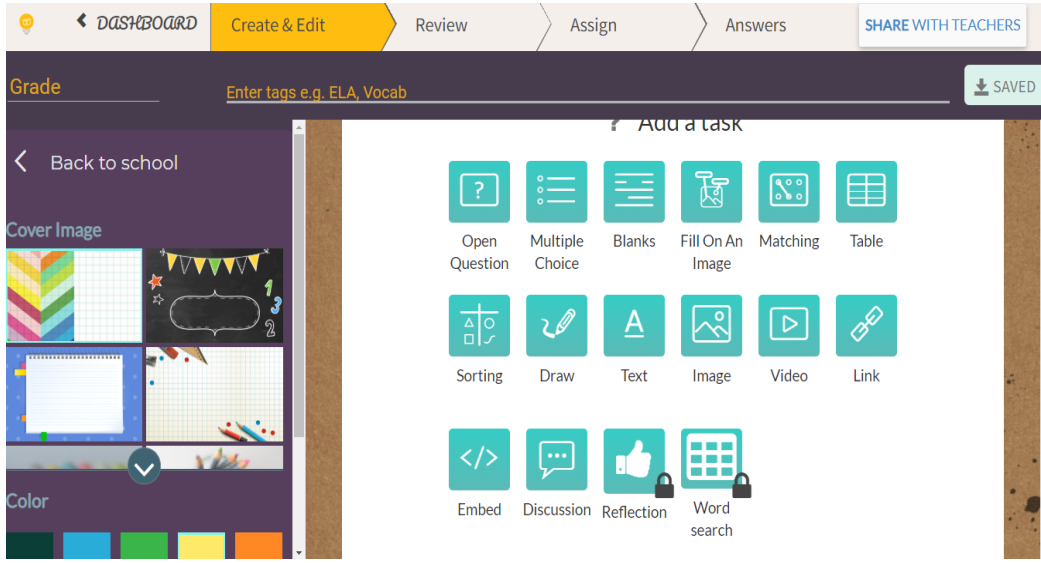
DASHBOARD
Create & Edit
Review
Assign
Answers
SHARE WITH TEACHERS

Grade
Enter tags e.g. ELA, Vocab
SAVED

Back to school

Cover Image

1
3
2

Color

? Add a task

?

Open Question
Multiple Choice
Blanks
Fill On An Image
Matching
Table

Sorting
Draw
A
Text
Image
Video
Link

Embed
Discussion
Reflection
Word search